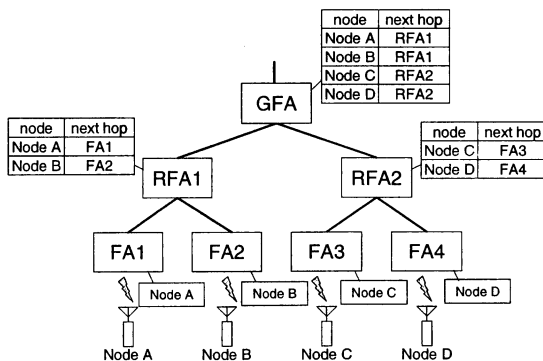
| node | next hop |
|---|---|
| Node A | RFA1 |
| Node B | RFA1 |
| Node C | RFA2 |
| Node D | RFA2 |

GFA

| node | next hop |
|---|---|
| Node A | FA1 |
| Node B | FA2 |

| node | next hop |
|---|---|
| Node C | FA3 |
| Node D | FA4 |

RFA1

RFA2

FA1

FA2

FA3

FA4

Node A

Node B

Node C

Node D

Node A

Node B

Node C

Node D